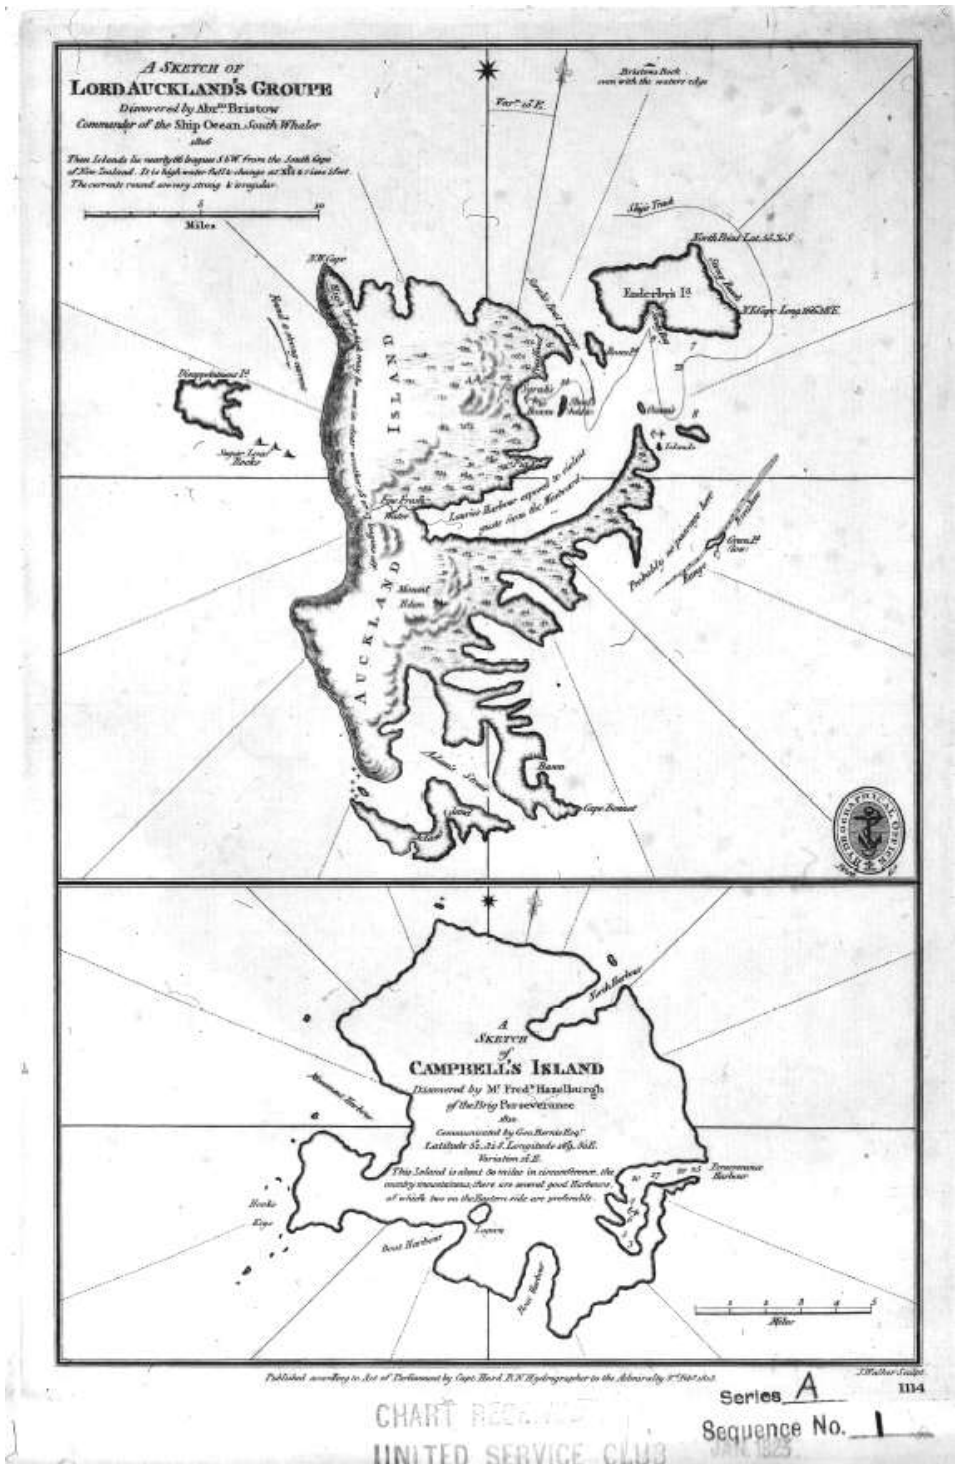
A Sketch of
Lord Auckland's Groupe
Discovered by Abm. Bristow
Commander of the Ship Ocean South Whaler
1806
These Islands lie nearly 66 leagues S.W. from the South Cape of New Zealand. It is high water full & change at XIIh & rises 5 feet. The currents round are very strong & irregular.

5 10
Miles

Varn. 15 E.

Bristows Rock even with the waters edge

Ships Track

North Point Lat. 50.35 S

Enderby's Id.

N.E. Cape Long. 166.16 E.

N.W. Cape

Disappointment Id.

Sugar Loaf Rocks

Auckland Island

Laurie Harbour exposed to violent squalls from the Westward

Probably no passage here

Green Id.

Mount Eden

Adams Strait

Cape Bennet

Rose Id.

Islands

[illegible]

A Sketch of Campbell's Island
Discovered by Mr. Fredk. Hasselburgh of the Brig Perseverance 1810
Communicated by Geo. Harris Esqr.
Latitude 52.34 S. Longitude 169.8 E.
Variation 18 E.
This Island is about 30 miles in circumference, the country mountainous; there are several good Harbours, of which two on the Eastern side are preferable.

North Harbour

Perseverance Harbour

Boat Harbour

Rocks

Miles

Published according to Act of Parliament by Capt. Hurd R.N. Hydrographer to the Admiralty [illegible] 1823.

J. Walker Sculpt.

Hydrographical Office

Series A
1114
Sequence No. 1

CHART RECEIVED
UNITED SERVICE CLUB
JAN 1825